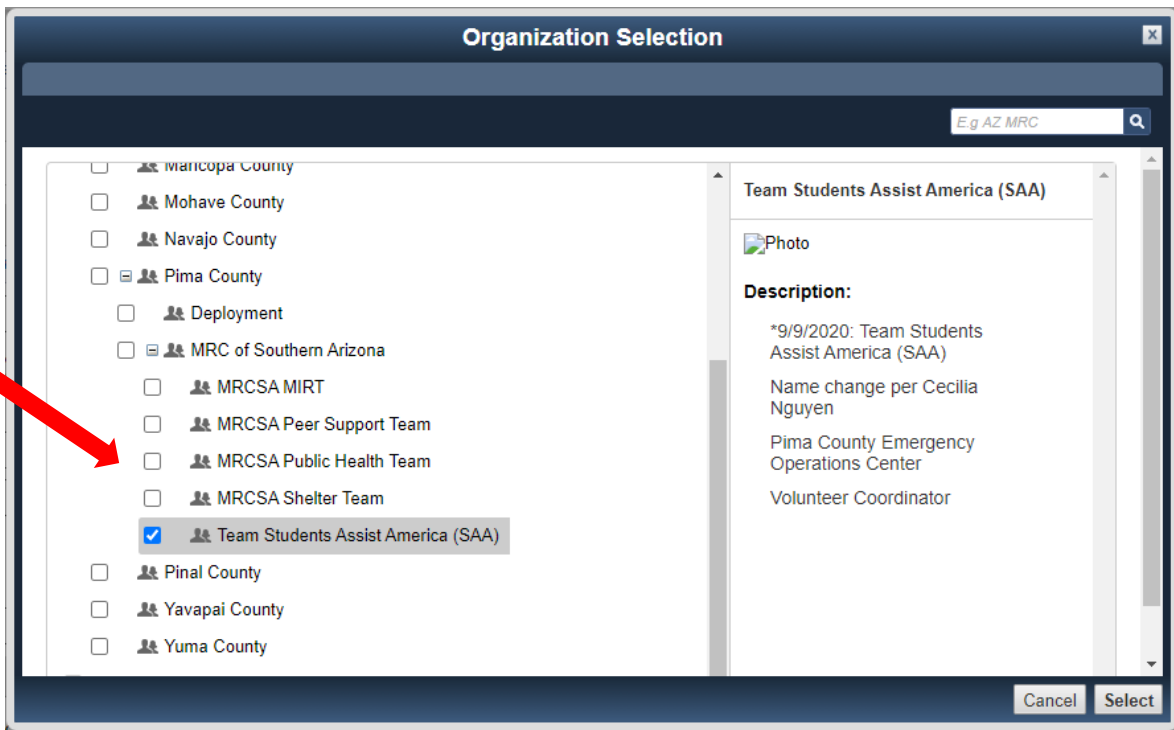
Organization Selection

E.g AZ MRC

Maricopa County
Mohave County
Navajo County
Pima County
Deployment
MRC of Southern Arizona
MRCSA MIRT
MRCSA Peer Support Team
MRCSA Public Health Team
MRCSA Shelter Team
Team Students Assist America (SAA)
Pinal County
Yavapai County
Yuma County

Team Students Assist America (SAA)

Photo

Description:

*9/9/2020: Team Students Assist America (SAA)

Name change per Cecilia Nguyen

Pima County Emergency Operations Center

Volunteer Coordinator

Cancel
Select